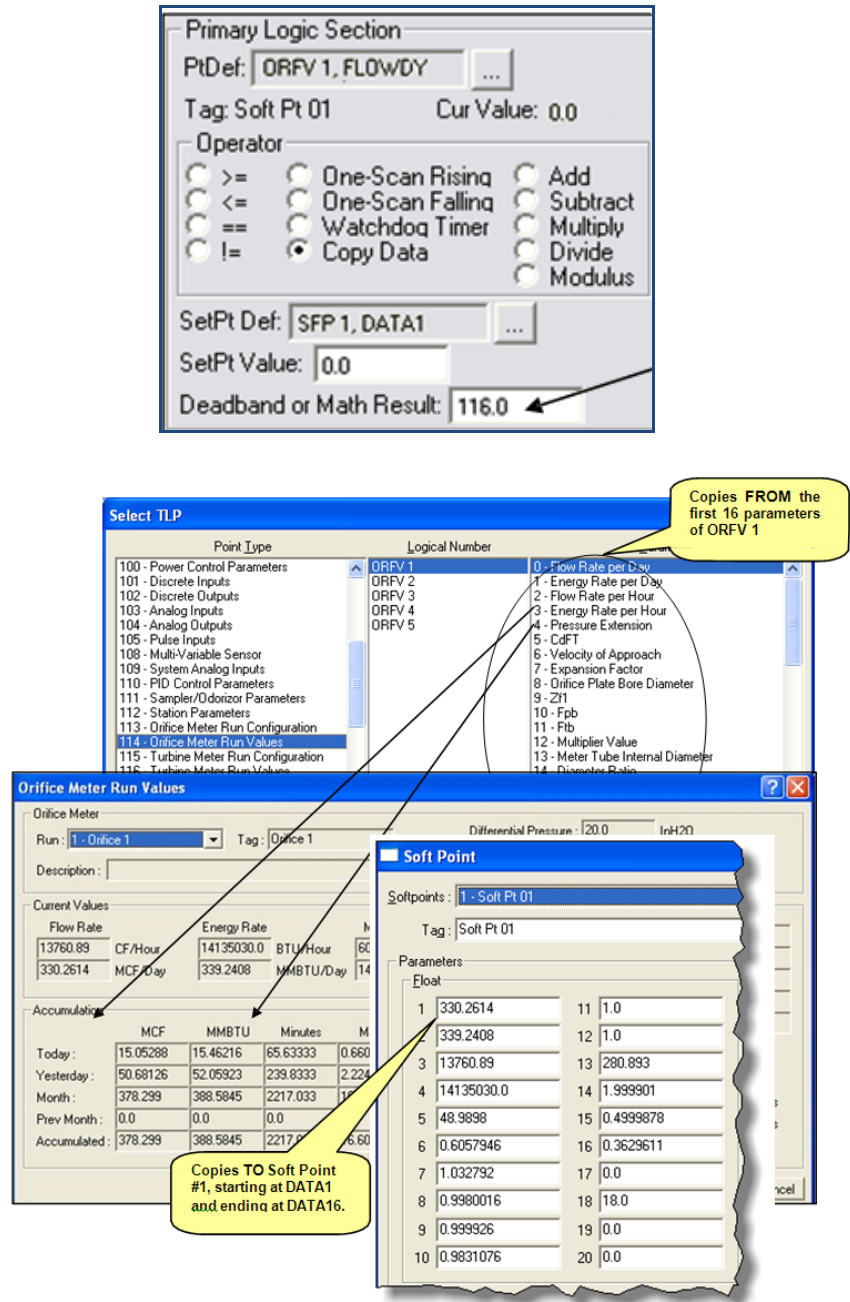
Primary Logic Section
PtDef: ORFV 1, FLOWDY ...
Tag: Soft Pt 01 Cur Value: 0.0
Operator
>= One-Scan Rising Add
<= One-Scan Falling Subtract
== Watchdog Timer Multiply
!= Copy Data Divide
Modulus
SetPt Def: SFP 1, DATA1 ...
SetPt Value: 0.0
Deadband or Math Result: 116.0

Copies FROM the first 16 parameters of ORFV 1

Select TLP
Point Type
100 - Power Control Parameters
101 - Discrete Inputs
102 - Discrete Outputs
103 - Analog Inputs
104 - Analog Outputs
105 - Pulse Inputs
108 - Multi-Variable Sensor
109 - System Analog Inputs
110 - PID Control Parameters
111 - Sampler/Odorizor Parameters
112 - Station Parameters
113 - Orifice Meter Run Configuration
114 - Orifice Meter Run Values
115 - Turbine Meter Run Configuration
116 - Turbine Meter Run Values
Logical Number
ORFV 1
ORFV 2
ORFV 3
ORFV 4
ORFV 5
0 - Flow Rate per Day
1 - Energy Rate per Day
2 - Flow Rate per Hour
3 - Energy Rate per Hour
4 - Pressure Extension
5 - CdFT
6 - Velocity of Approach
7 - Expansion Factor
8 - Orifice Plate Bore Diameter
9 - Zf1
10 - Fpb
11 - Ftb
12 - Multiplier Value
13 - Meter Tube Internal Diameter
14 - Diameter Ratio

Orifice Meter Run Values
Orifice Meter
Run : 1 - Orifice 1 Tag : Orifice 1 Differential Pressure : 20.0 InH2O
Description :
Current Values
Flow Rate Energy Rate
13760.89 CF/Hour 14135030.0 BTU/Hour
330.2614 MCF/Day 339.2408 MMBTU/Day
Accumulation
| | MCF | MMBTU | Minutes |
|---|---|---|---|
| Today : | 15.05288 | 15.46216 | 65.63333 |
| Yesterday : | 50.68126 | 52.05923 | 239.8333 |
| Month : | 378.299 | 388.5845 | 2217.033 |
| Prev Month : | 0.0 | 0.0 | 0.0 |
| Accumulated : | 378.299 | 388.5845 | 2217.0 |

Soft Point
Softpoints : 1 - Soft Pt 01
Tag : Soft Pt 01
Parameters
Float
| | | | |
|---|---|---|---|
| 1 | 330.2614 | 11 | 1.0 |
| 2 | 339.2408 | 12 | 1.0 |
| 3 | 13760.89 | 13 | 280.893 |
| 4 | 14135030.0 | 14 | 1.999901 |
| 5 | 48.9898 | 15 | 0.4999878 |
| 6 | 0.6057946 | 16 | 0.3629611 |
| 7 | 1.032792 | 17 | 0.0 |
| 8 | 0.9980016 | 18 | 18.0 |
| 9 | 0.999926 | 19 | 0.0 |
| 10 | 0.9831076 | 20 | 0.0 |

Copies TO Soft Point #1, starting at DATA1 and ending at DATA16.